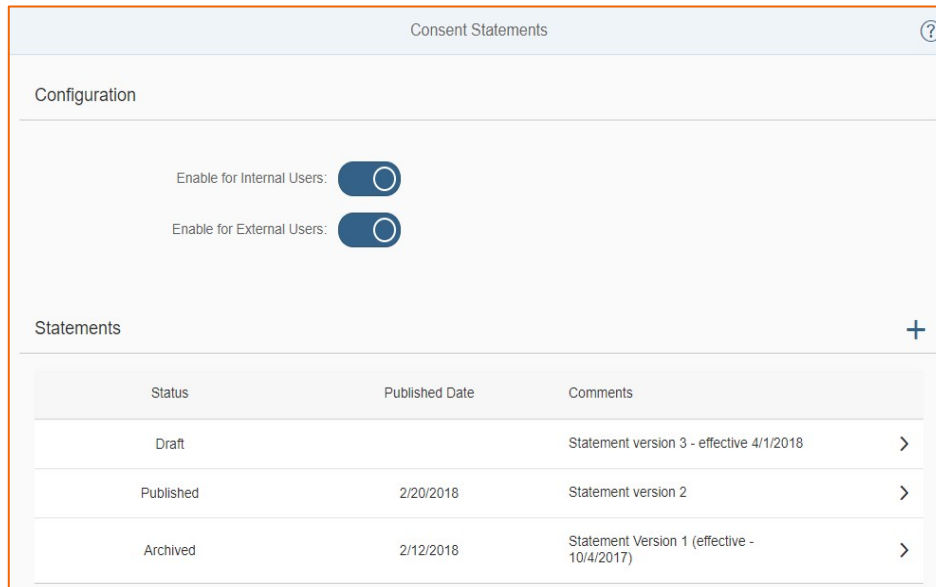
Consent Statements

?

Configuration

Enable for Internal Users:

Enable for External Users:

Statements

+

| Status | Published Date | Comments | |
|---|---|---|---|
| Draft | | Statement version 3 - effective 4/1/2018 | > |
| Published | 2/20/2018 | Statement version 2 | > |
| Archived | 2/12/2018 | Statement Version 1 (effective - 10/4/2017) | > |